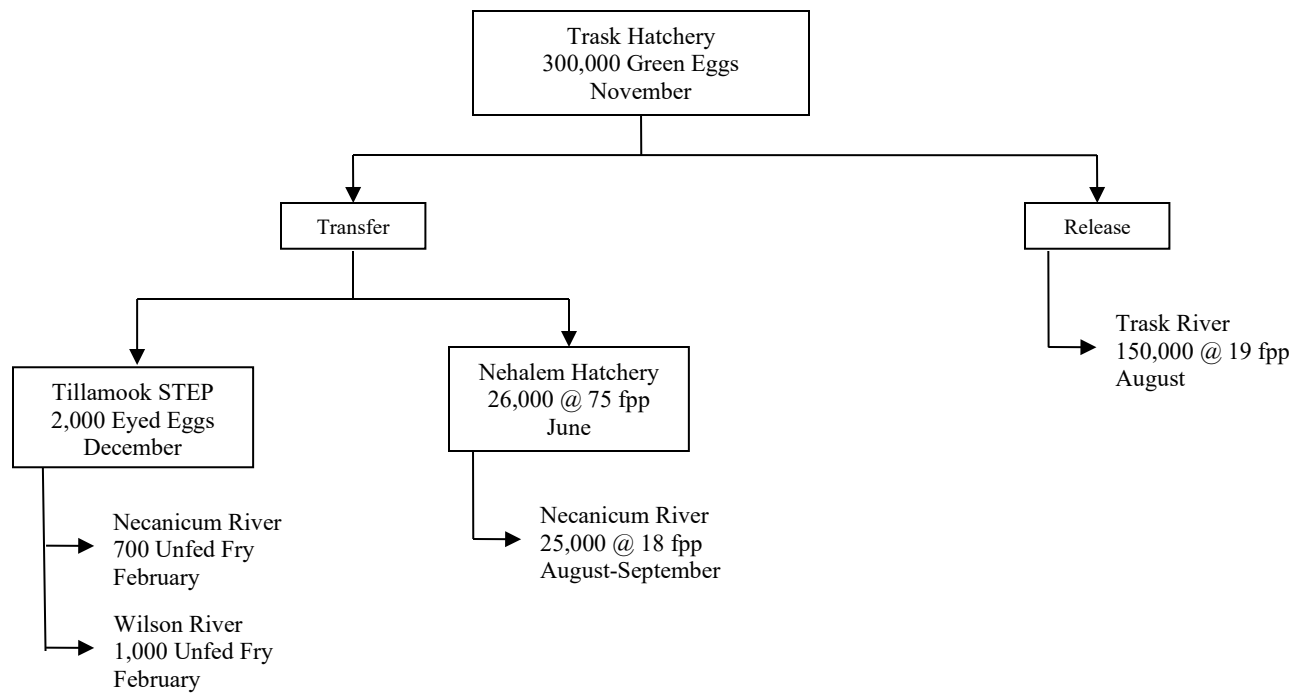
Trask Hatchery
300,000 Green Eggs
November

Transfer

Release

Tillamook STEP
2,000 Eyed Eggs
December

Nehalem Hatchery
26,000 @ 75 fpp
June

Trask River
150,000 @ 19 fpp
August

Necanicum River
700 Unfed Fry
February

Wilson River
1,000 Unfed Fry
February

Necanicum River
25,000 @ 18 fpp
August-September